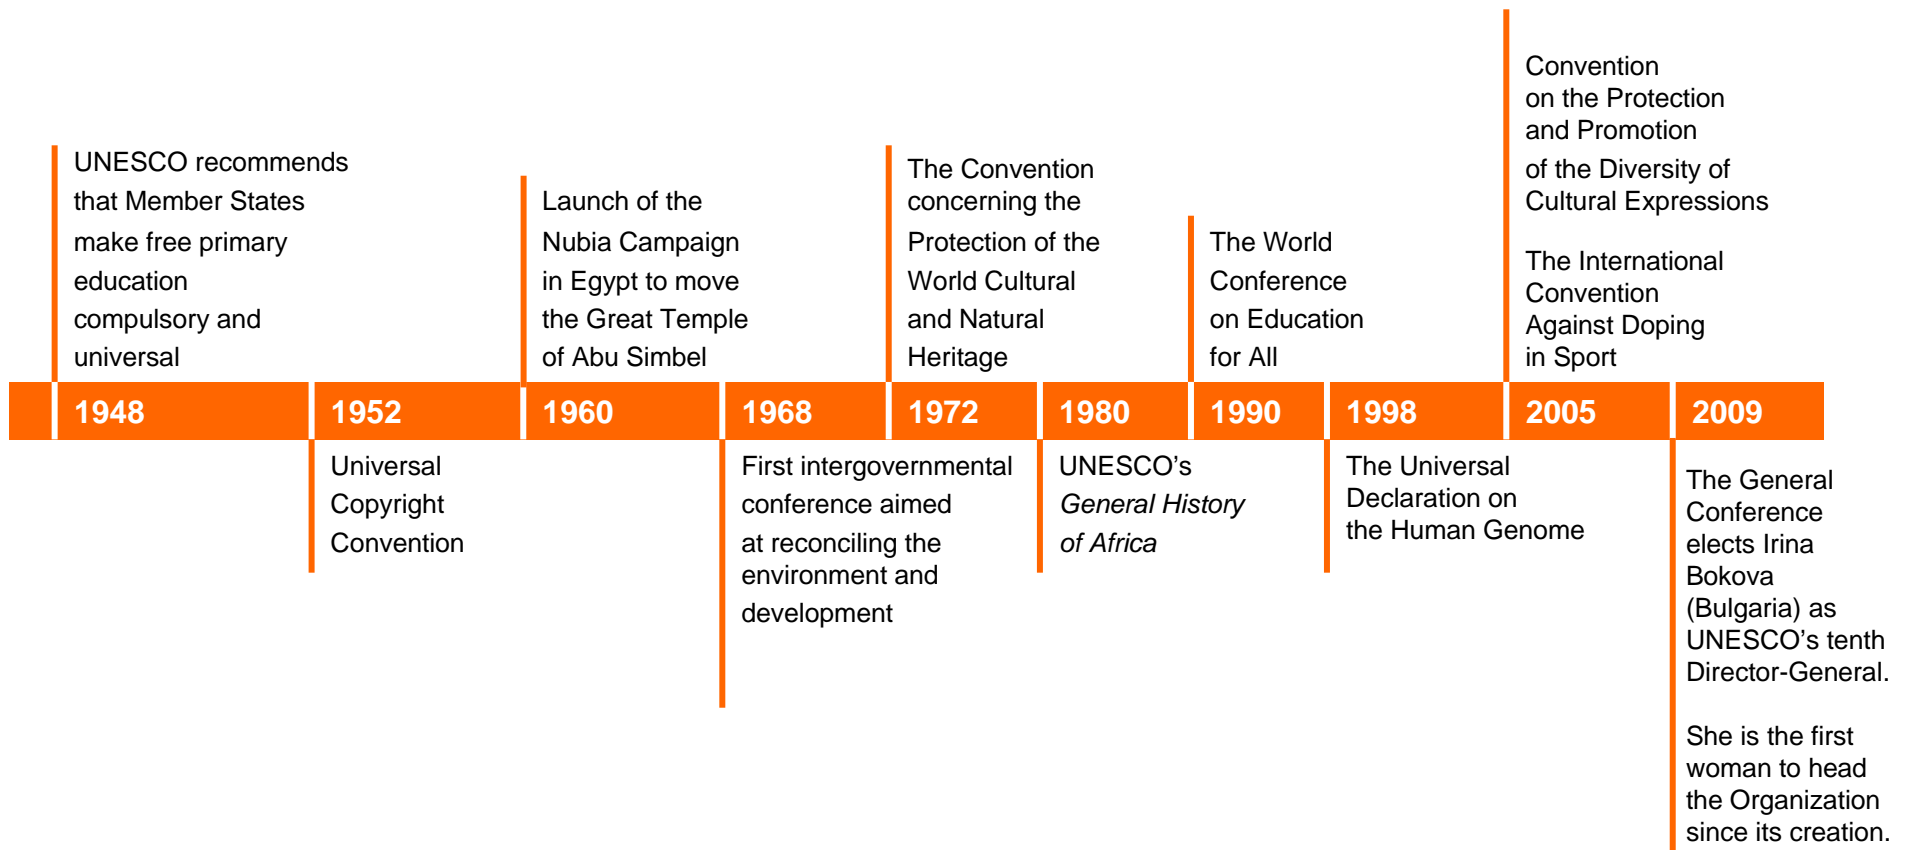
1948
UNESCO recommends that Member States make free primary education compulsory and universal

1952
Universal Copyright Convention

1960
Launch of the Nubia Campaign in Egypt to move the Great Temple of Abu Simbel

1968
First intergovernmental conference aimed at reconciling the environment and development

1972
The Convention concerning the Protection of the World Cultural and Natural Heritage

1980
UNESCO's *General History of Africa*

1990
The World Conference on Education for All

1998
The Universal Declaration on the Human Genome

2005
Convention on the Protection and Promotion of the Diversity of Cultural Expressions

The International Convention Against Doping in Sport

2009
The General Conference elects Irina Bokova (Bulgaria) as UNESCO's tenth Director-General.

She is the first woman to head the Organization since its creation.